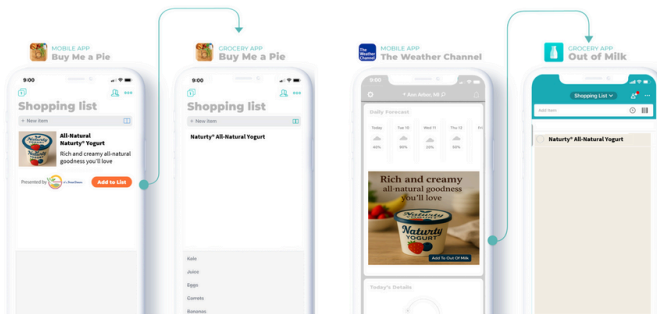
MOBILE APP
Buy Me a Pie

9:00

Shopping list

+ New item

All-Natural
Naturty® Yogurt

Rich and creamy all-natural goodness you'll love

Presented by

Add to List

GROCERY APP
Buy Me a Pie

9:00

Shopping list

+ New item

Naturty® All-Natural Yogurt

Kale

Juice

Eggs

Carrots

Bananas

The Weather Channel

MOBILE APP
The Weather Channel

9:00

Ann Arbor, MI

Daily Forecast

Today

Tue 10

Wed 11

Thu 12

Fri

40%

90%

20%

70%

Rich and creamy all-natural goodness you'll love

Naturty YOGURT

Add To Out Of Milk

Today's Details

GROCERY APP
Out of Milk

9:00

Shopping List

Add item

Naturty® All-Natural Yogurt